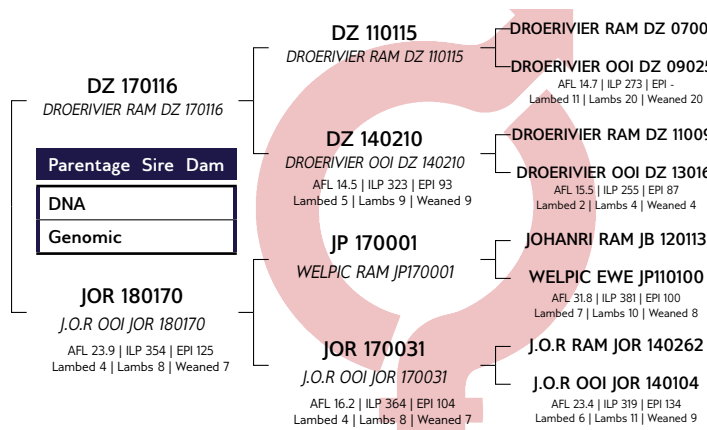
DZ 170116
DROERIVIER RAM DZ 170116

Parentage Sire Dam

DNA

Genomic

JOR 180170
J.O.R OOI JOR 180170
AFL 23.9 | ILP 354 | EPI 125
Lambed 4 | Lambs 8 | Weaned 7

DZ 110115
DROERIVIER RAM DZ 110115

DZ 140210
DROERIVIER OOI DZ 140210
AFL 14.5 | ILP 323 | EPI 93
Lambed 5 | Lambs 9 | Weaned 9

JP 170001
WELPIC RAM JP170001

JOR 170031
J.O.R OOI JOR 170031
AFL 16.2 | ILP 364 | EPI 104
Lambed 4 | Lambs 8 | Weaned 7

DROERIVIER RAM DZ 0700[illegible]

DROERIVIER OOI DZ 0902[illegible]
AFL 14.7 | ILP 273 | EPI -
Lambed 11 | Lambs 20 | Weaned 20

DROERIVIER RAM DZ 1100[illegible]

DROERIVIER OOI DZ 1301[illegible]
AFL 15.5 | ILP 255 | EPI 87
Lambed 2 | Lambs 4 | Weaned 4

JOHANRI RAM JB 120113

WELPIC EWE JP110100
AFL 31.8 | ILP 381 | EPI 100
Lambed 7 | Lambs 10 | Weaned 8

J.O.R RAM JOR 140262

J.O.R OOI JOR 140104
AFL 23.4 | ILP 319 | EPI 134
Lambed 6 | Lambs 11 | Weaned 9